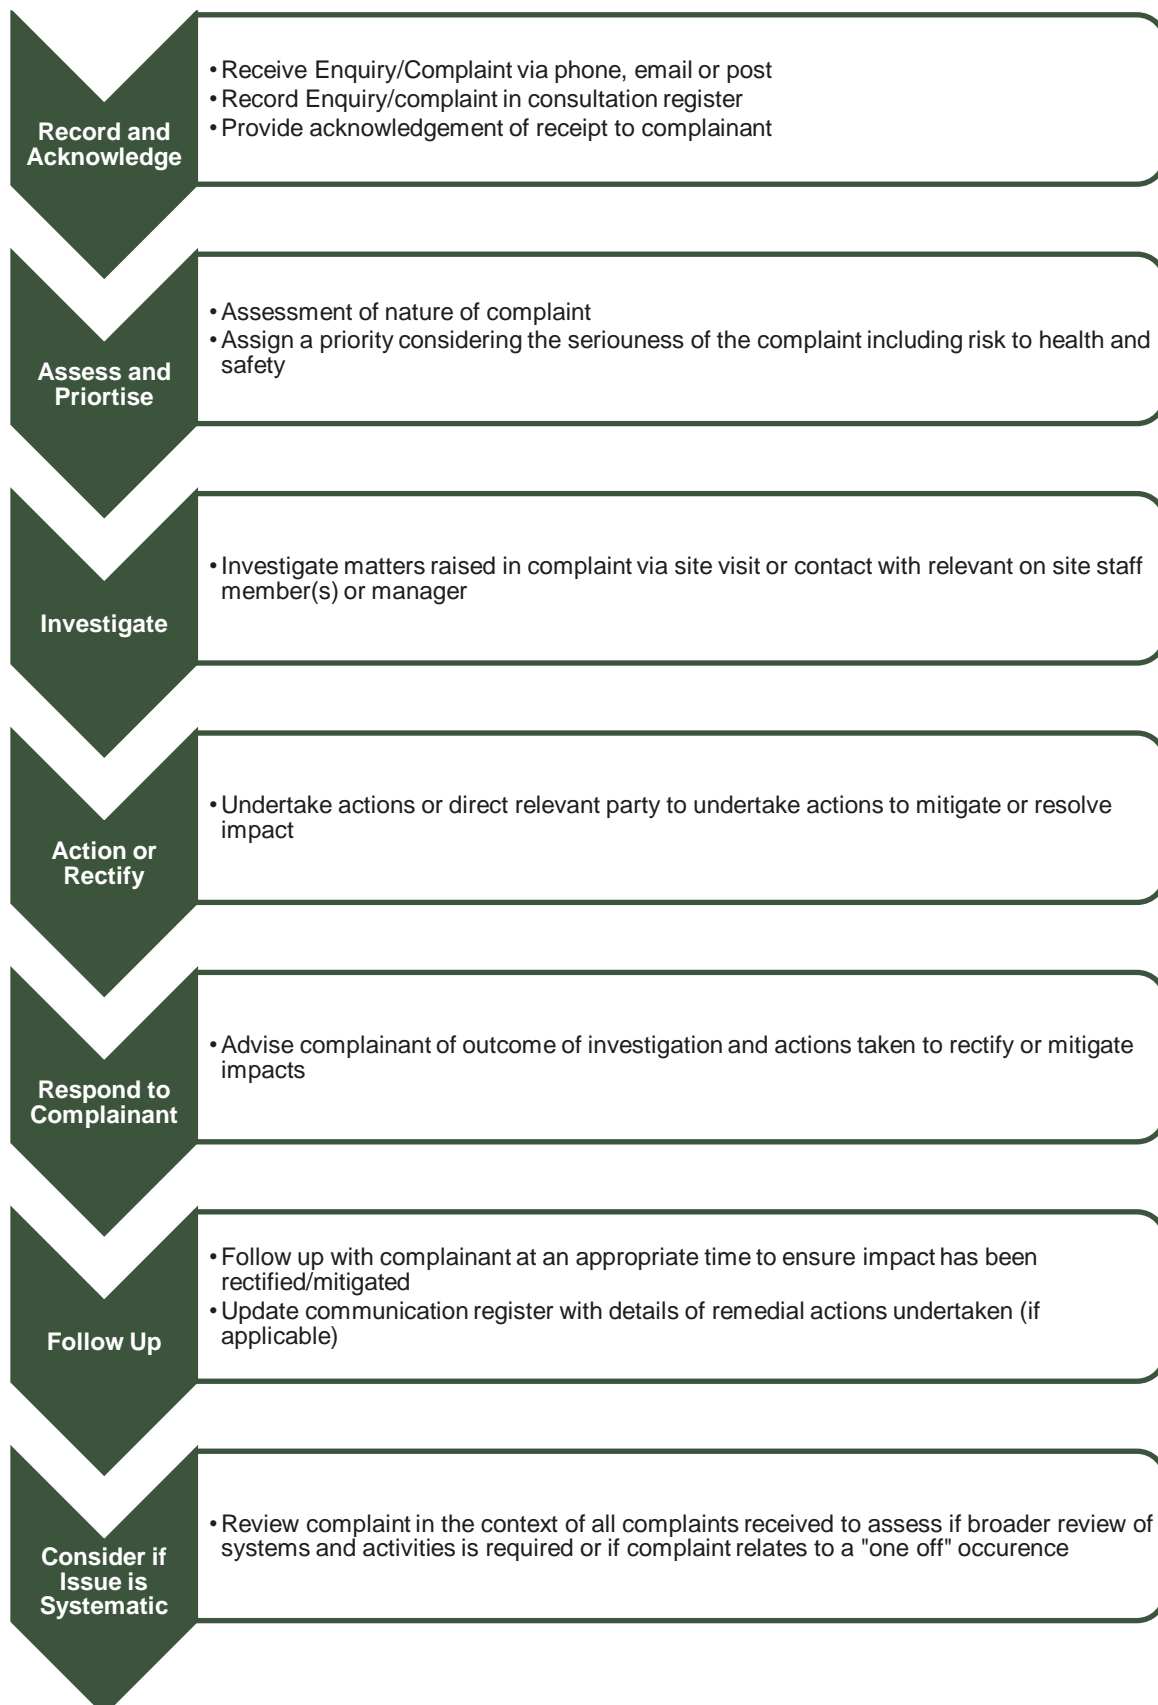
Record and Acknowledge

• Receive Enquiry/Complaint via phone, email or post
• Record Enquiry/complaint in consultation register
• Provide acknowledgement of receipt to complainant

Assess and Priortise

• Assessment of nature of complaint
• Assign a priority considering the seriousness of the complaint including risk to health and safety

Investigate

• Investigate matters raised in complaint via site visit or contact with relevant on site staff member(s) or manager

Action or Rectify

• Undertake actions or direct relevant party to undertake actions to mitigate or resolve impact

Respond to Complainant

• Advise complainant of outcome of investigation and actions taken to rectify or mitigate impacts

Follow Up

• Follow up with complainant at an appropriate time to ensure impact has been rectified/mitigated
• Update communication register with details of remedial actions undertaken (if applicable)

Consider if Issue is Systematic

• Review complaint in the context of all complaints received to assess if broader review of systems and activities is required or if complaint relates to a "one off" occurence